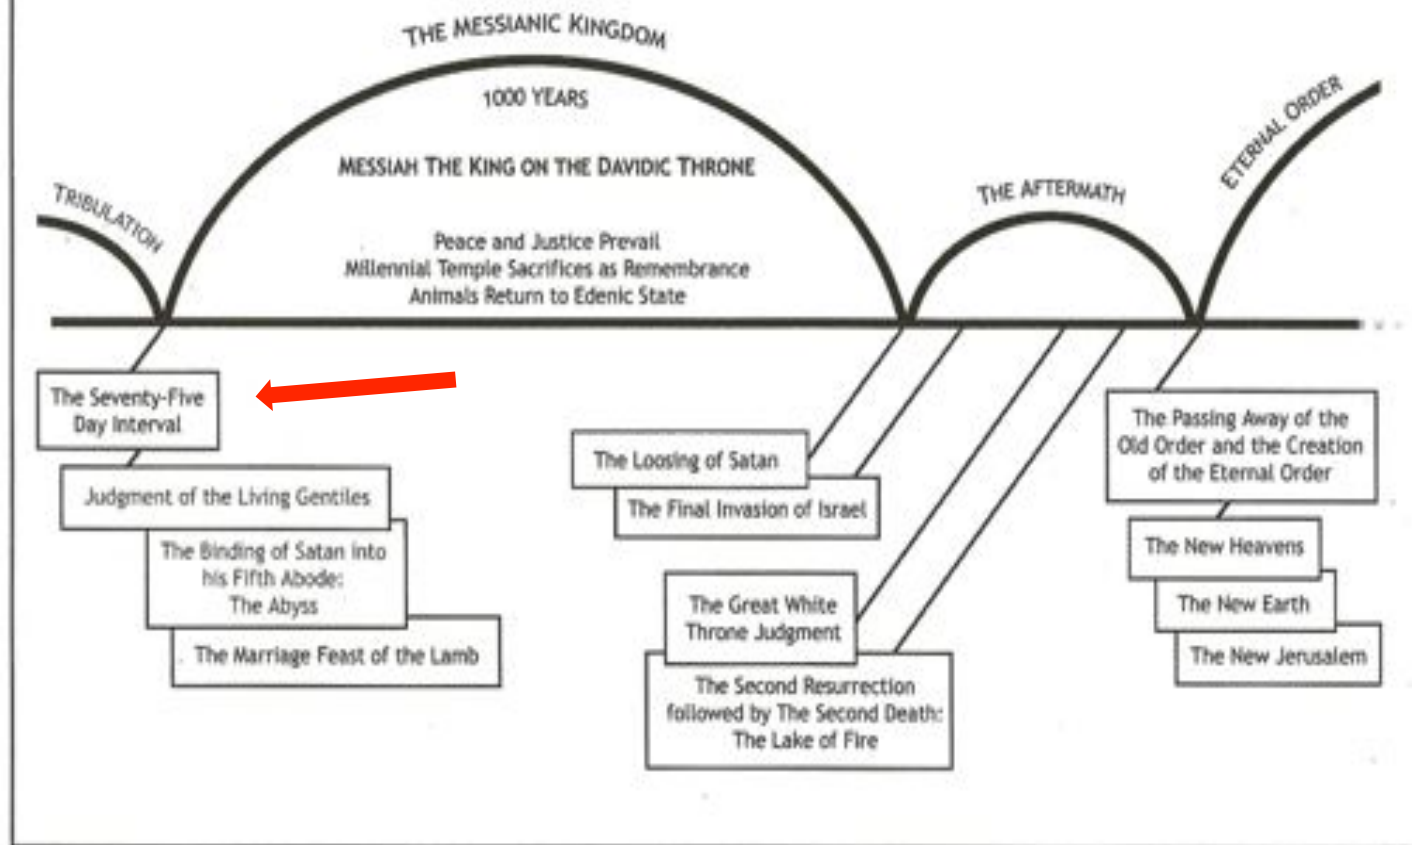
THE MESSIANIC KINGDOM

1000 YEARS

MESSIAH THE KING ON THE DAVIDIC THRONE

Peace and Justice Prevail
Millennial Temple Sacrifices as Remembrance
Animals Return to Edenic State

TRIBULATION

THE AFTERMATH

ETERNAL ORDER

The Seventy-Five Day Interval

Judgment of the Living Gentiles

The Binding of Satan into his Fifth Abode: The Abyss

The Marriage Feast of the Lamb

The Loosing of Satan

The Final Invasion of Israel

The Great White Throne Judgment

The Second Resurrection followed by The Second Death: The Lake of Fire

The Passing Away of the Old Order and the Creation of the Eternal Order

The New Heavens

The New Earth

The New Jerusalem